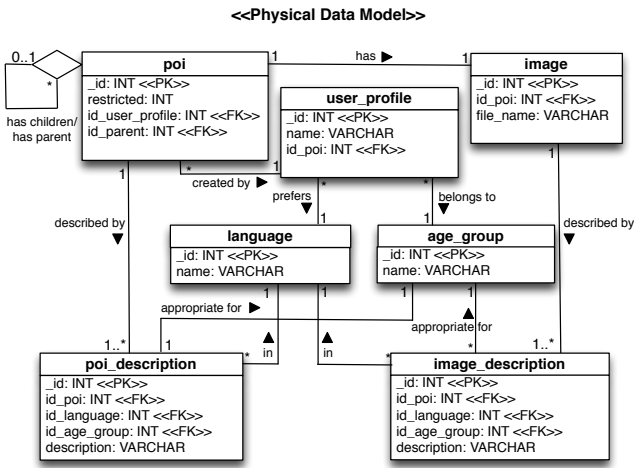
<<Physical Data Model>>

0..1

*

has children/ has parent

poi

_id: INT <<PK>>
restricted: INT
id_user_profile: INT <<FK>>
id_parent: INT <<FK>>

1

has ▶

1

image

_id: INT <<PK>>
id_poi: INT <<FK>>
file_name: VARCHAR

user_profile

_id: INT <<PK>>
name: VARCHAR
id_poi: INT <<FK>>

1

*

1

created by ▶

prefers

*

belongs to

1

*

1

described by ▼

described by ▼

1

language

_id: INT <<PK>>
name: VARCHAR

1

age_group

_id: INT <<PK>>
name: VARCHAR

appropriate for ▶

1

1

1

▲

appropriate for

1..*

▲
in

*

▲
in

*

*

1..*

poi_description

_id: INT <<PK>>
id_poi: INT <<FK>>
id_language: INT <<FK>>
id_age_group: INT <<FK>>
description: VARCHAR

image_description

_id: INT <<PK>>
id_poi: INT <<FK>>
id_language: INT <<FK>>
id_age_group: INT <<FK>>
description: VARCHAR